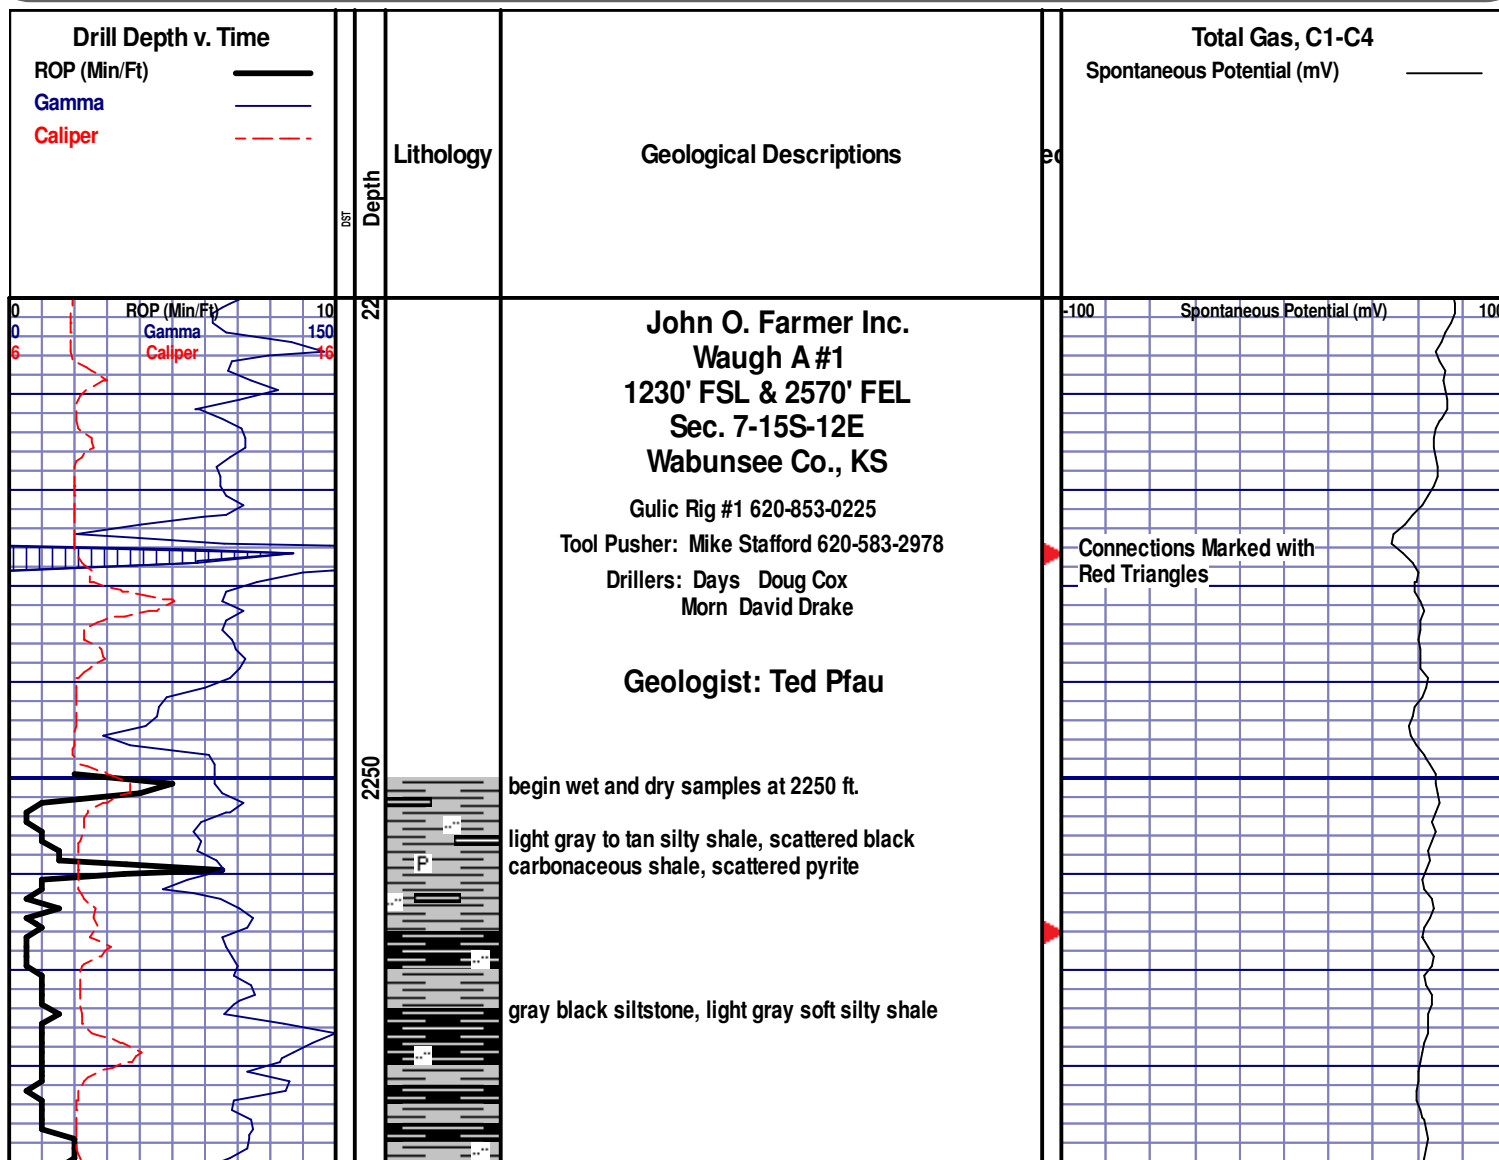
Drill Depth v. Time
ROP (Min/Ft)
Gamma
Caliper

DST
Depth
Lithology
Geological Descriptions
ed
Total Gas, C1-C4
Spontaneous Potential (mV)

0 ROP (Min/Ft) 10
0 Gamma 150
6 Caliper 16

22

-100 Spontaneous Potential (mV) 100

John O. Farmer Inc.
Waugh A #1
1230' FSL & 2570' FEL
Sec. 7-15S-12E
Wabunsee Co., KS

Gulic Rig #1 620-853-0225
Tool Pusher: Mike Stafford 620-583-2978
Drillers: Days Doug Cox
Morn David Drake

Geologist: Ted Pfau

Connections Marked with
Red Triangles

2250

begin wet and dry samples at 2250 ft.

light gray to tan silty shale, scattered black carbonaceous shale, scattered pyrite

P

gray black siltstone, light gray soft silty shale